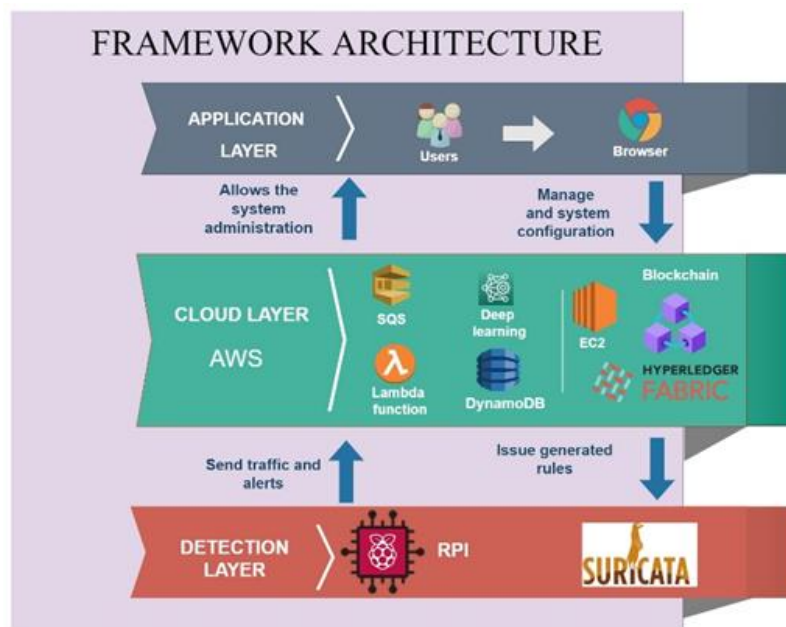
FRAMEWORK ARCHITECTURE

APPLICATION LAYER

Users

Browser

Allows the system administration

Manage and system configuration

CLOUD LAYER

AWS

SQS

Deep learning

EC2

Blockchain

Lambda function

DynamoDB

HYPERLEDGER FABRIC

Send traffic and alerts

Issue generated rules

DETECTION LAYER

RPI

SURICATA